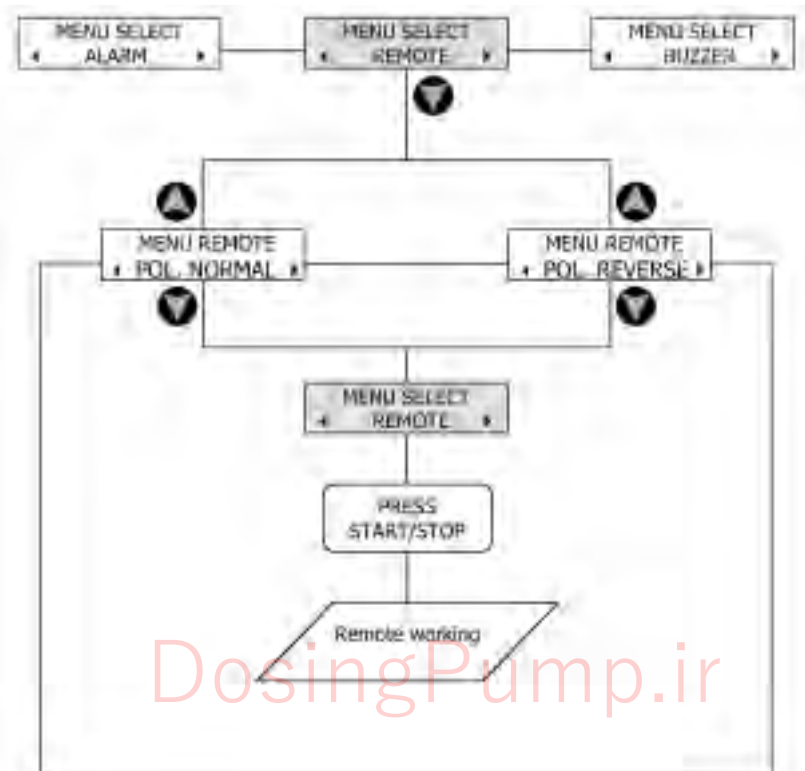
MENU SELECT
◂ ALARM ▸

MENU SELECT
◂ REMOTE ▸

MENU SELECT
◂ BUZZER ▸

MENU REMOTE
◂ POL. NORMAL ▸

MENU REMOTE
◂ POL. REVERSE ▸

MENU SELECT
◂ REMOTE ▸

PRESS
START/STOP

Remote working

DosingPump.ir